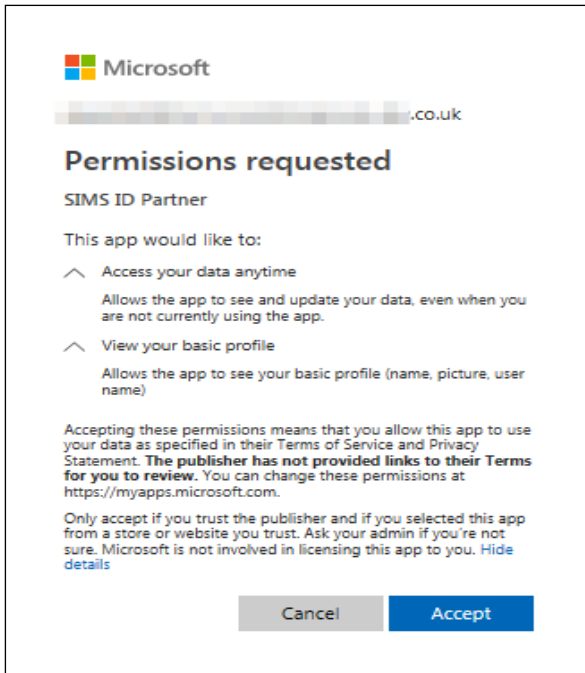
Microsoft

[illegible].co.uk

Permissions requested

SIMS ID Partner

This app would like to:

Access your data anytime

Allows the app to see and update your data, even when you are not currently using the app.

View your basic profile

Allows the app to see your basic profile (name, picture, user name)

Accepting these permissions means that you allow this app to use your data as specified in their Terms of Service and Privacy Statement. The publisher has not provided links to their Terms for you to review. You can change these permissions at https://myapps.microsoft.com.

Only accept if you trust the publisher and if you selected this app from a store or website you trust. Ask your admin if you're not sure. Microsoft is not involved in licensing this app to you. Hide details

Cancel

Accept